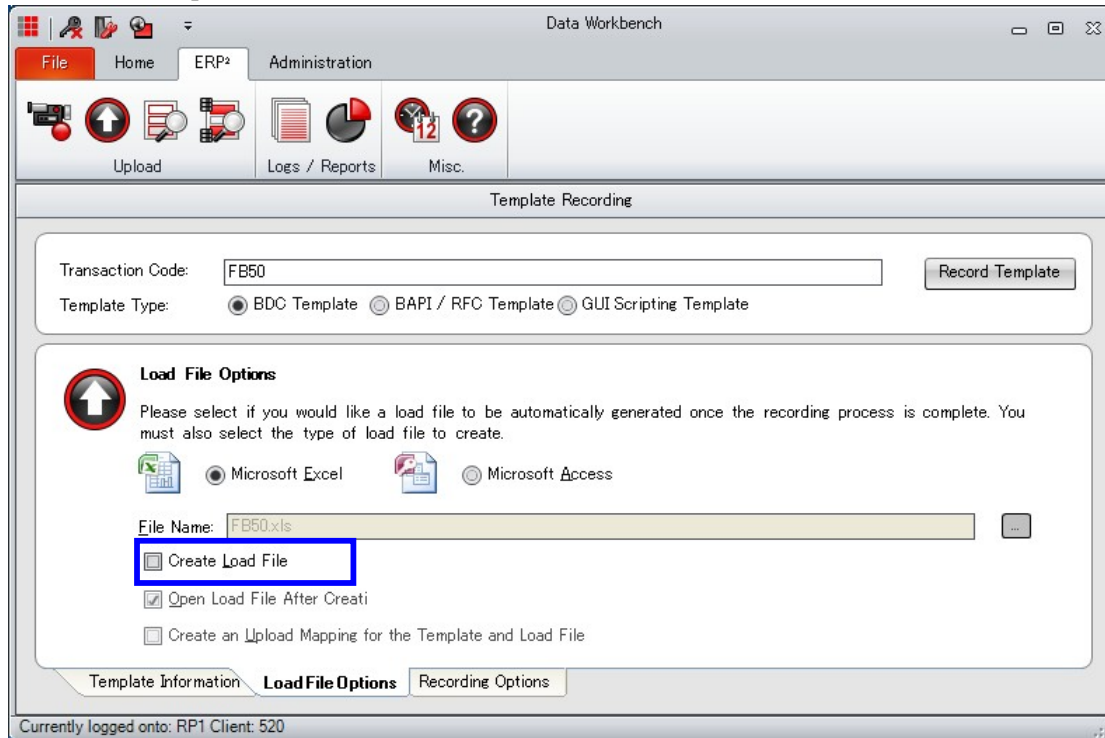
Data Workbench

File Home ERP² Administration

Upload

Logs / Reports

Misc.

Template Recording

Transaction Code: FB50

Record Template

Template Type: BDC Template BAPI / RFC Template GUI Scripting Template

Load File Options

Please select if you would like a load file to be automatically generated once the recording process is complete. You must also select the type of load file to create.

Microsoft Excel

Microsoft Access

File Name: FB50.xls

...

Create Load File

Open Load File After Creati

Create an Upload Mapping for the Template and Load File

Template Information Load File Options Recording Options

Currently logged onto: RP1 Client: 520